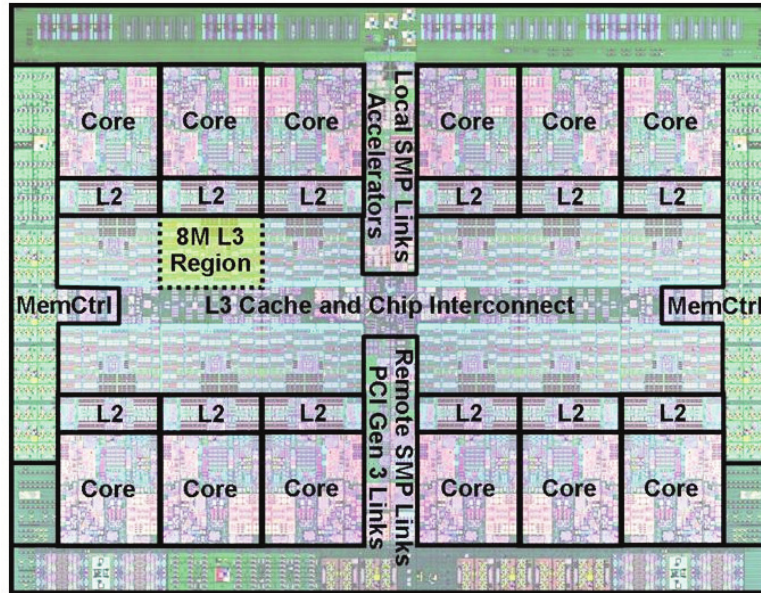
Core Core Core

L2 L2 L2

Local SMP Links
Accelerators

Core Core Core

L2 L2 L2

8M L3
Region

MemCtrl

L3 Cache and Chip Interconnect

MemCtrl

L2 L2 L2

Remote SMP Links
PCI Gen 3 Links

L2 L2 L2

Core Core Core

Core Core Core